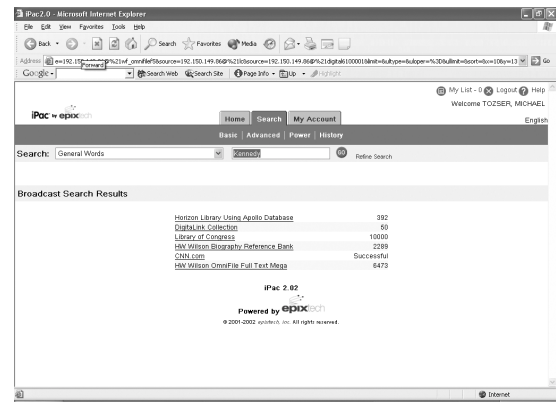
iPac2.0 - Microsoft Internet Explorer

File Edit View Favorites Tools Help

Back Forward Search Favorites Media

Address e=192.150.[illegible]%2iwf_omnifile%5&source=192.150.149.86@%21dsource=192.150.149.86@%21digital&1000001&limit=&ultype=&uloper=%3D&ullimit=&sort=&x=10&y=13 Go

Google - Search Web Search Site Page Info Up Highlight

My List - 0 Logout Help

Welcome TOZSER, MICHAEL

English

iPac by epixtech

Home Search My Account

Basic | Advanced | Power | History

Search: General Words Kennedy Go Refine Search

Broadcast Search Results

| | |
|---|---|
| Horizon Library Using Apollo Database | 392 |
| DigitaLink Collection | 50 |
| Library of Congress | 10000 |
| HW Wilson Biography Reference Bank | 2289 |
| CNN.com | Successful |
| HW Wilson OmniFile Full Text Mega | 6473 |

iPac 2.02

Powered by epixtech

© 2001-2002 epixtech, inc. All rights reserved.

Internet